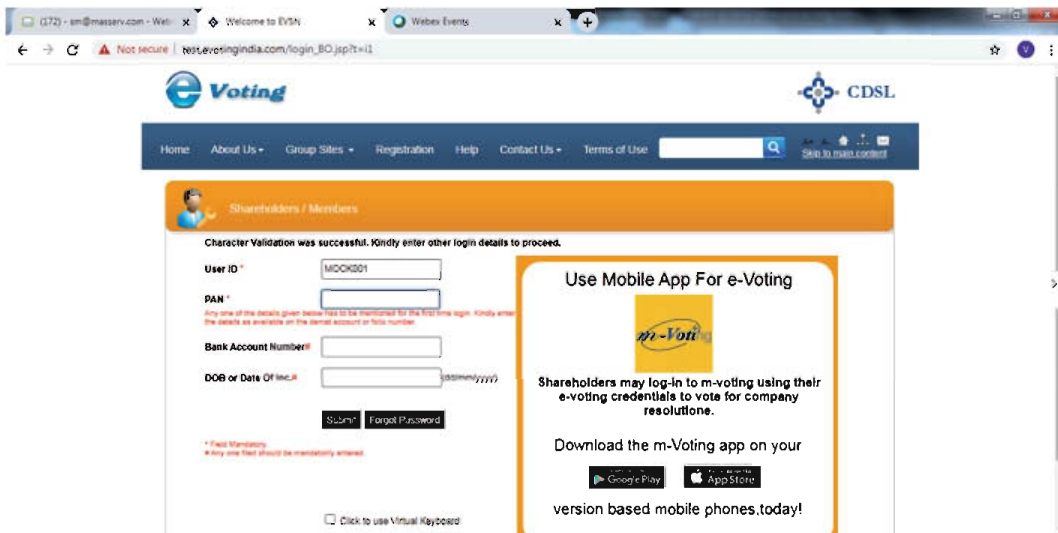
(172) - sm@masserv.com - Web ×
Welcome to EVSN ×
Webex Events ×
+

Not secure | test.evotingindia.com/login_BO.jsp?t=i1

e Voting

CDSL

Home About Us Group Sites Registration Help Contact Us Terms of Use

Skip to main content

Shareholders / Members

Character Validation was successful. Kindly enter other login details to proceed.

User ID * MOCK001

PAN *

Any one of the details given below has to be mentioned for the first time login. Kindly enter the details as available on the demat account or folio number.

Bank Account Number#

DOB or Date Of Inc.# (dd/mm/yyyy)

Submit Forgot Password

* Field Mandatory.
# Any one filed should be mandatorily entered.

Click to use Virtual Keyboard

Use Mobile App For e-Voting

m-Voting

Shareholders may log-in to m-voting using their e-voting credentials to vote for company resolutions.

Download the m-Voting app on your

Google Play App Store

version based mobile phones,today!